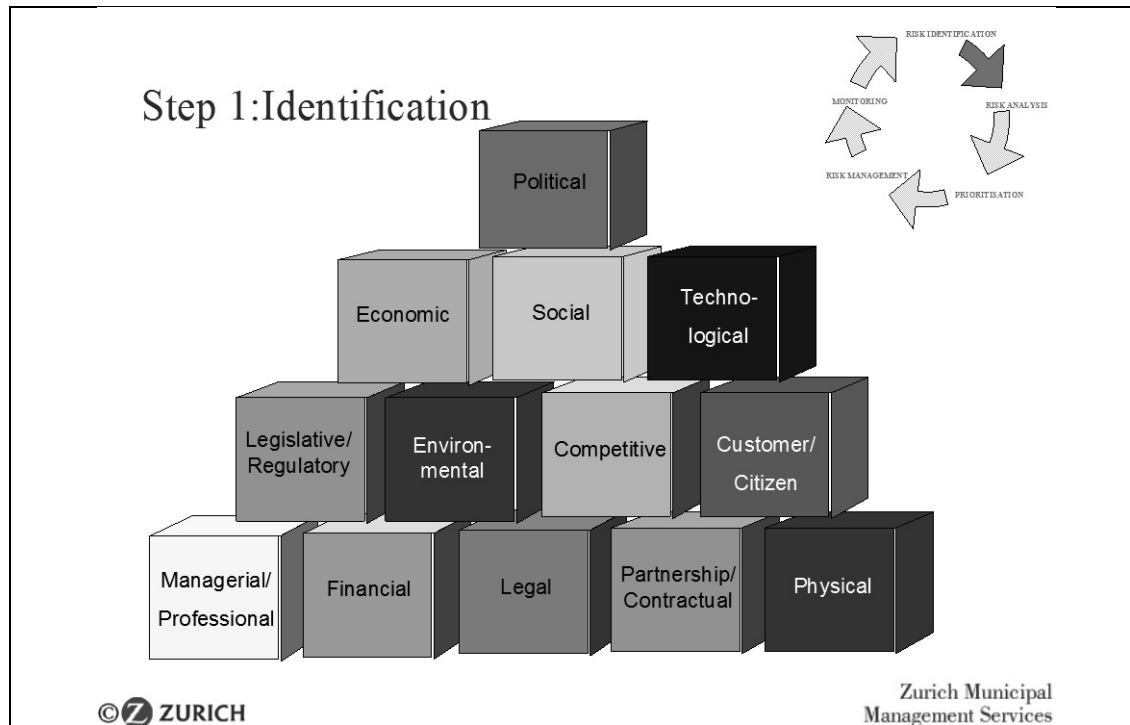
Step 1:Identification

RISK IDENTIFICATION
RISK ANALYSIS
PRIORITISATION
RISK MANAGEMENT
MONITORING

Political

Economic
Social
Techno-logical

Legislative/ Regulatory
Environ-mental
Competitive
Customer/ Citizen

Managerial/ Professional
Financial
Legal
Partnership/ Contractual
Physical

© ZURICH

Zurich Municipal
Management Services